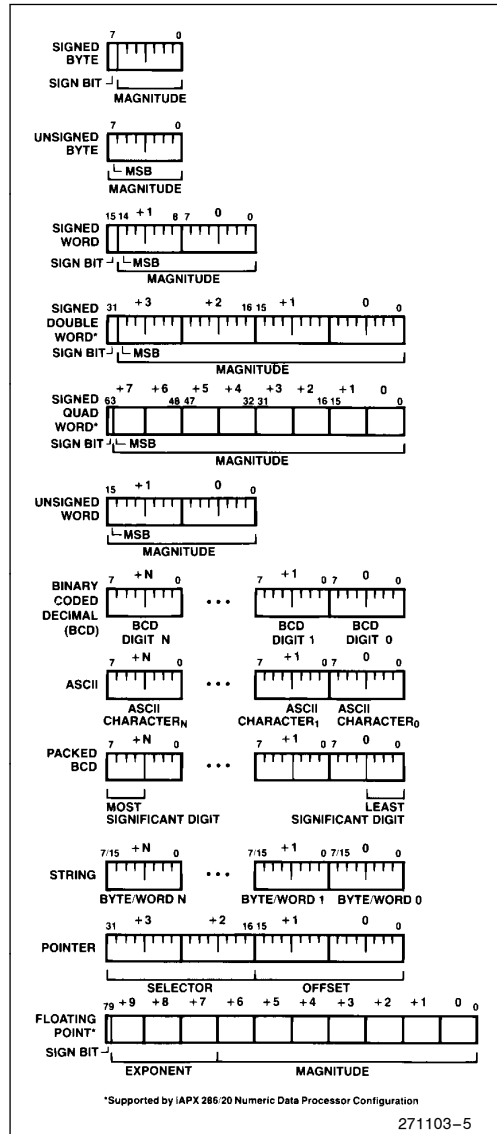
SIGNED BYTE 7 0
SIGN BIT MAGNITUDE

UNSIGNED BYTE 7 0
MSB
MAGNITUDE

SIGNED WORD 15 14 +1 8 7 0 0
SIGN BIT MSB
MAGNITUDE

SIGNED DOUBLE WORD* 31 +3 +2 16 15 +1 0 0
SIGN BIT MSB
MAGNITUDE

SIGNED QUAD WORD* +7 +6 +5 +4 +3 +2 +1 0
63 48 47 32 31 16 15 0
SIGN BIT MSB
MAGNITUDE

UNSIGNED WORD 15 +1 0 0
MSB
MAGNITUDE

BINARY CODED DECIMAL (BCD) 7 +N 0 • • • 7 +1 0 7 0 0
BCD DIGIT N BCD DIGIT 1 BCD DIGIT 0

ASCII 7 +N 0 • • • 7 +1 0 7 0 0
ASCII CHARACTER$_N$ ASCII CHARACTER$_1$ ASCII CHARACTER$_0$

PACKED BCD 7 +N 0 • • • 7 +1 0 7 0 0
MOST SIGNIFICANT DIGIT LEAST SIGNIFICANT DIGIT

STRING 7/15 +N 0 • • • 7/15 +1 0 7/15 0 0
BYTE/WORD N BYTE/WORD 1 BYTE/WORD 0

POINTER 31 +3 +2 16 15 +1 0 0
SELECTOR OFFSET

FLOATING POINT* 79 +9 +8 +7 +6 +5 +4 +3 +2 +1 0 0
SIGN BIT
EXPONENT MAGNITUDE

*Supported by iAPX 286/20 Numeric Data Processor Configuration

271103–5